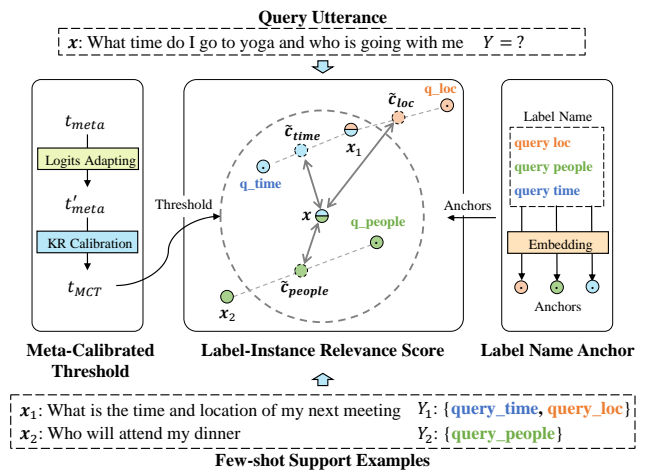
Query Utterance

$\boldsymbol{x}$: What time do I go to yoga and who is going with me $Y=?$

$t_{meta}$

Logits Adapting

$t'_{meta}$

KR Calibration

$t_{MCT}$

Threshold

q_loc

$\tilde{\boldsymbol{c}}_{loc}$

$\tilde{\boldsymbol{c}}_{time}$

$\boldsymbol{x}_1$

q_time

$\boldsymbol{x}$

q_people

$\tilde{\boldsymbol{c}}_{people}$

$\boldsymbol{x}_2$

Anchors

Label Name

query loc

query people

query time

Embedding

Anchors

Meta-Calibrated Threshold

Label-Instance Relevance Score

Label Name Anchor

$\boldsymbol{x}_1$: What is the time and location of my next meeting $Y_1$: {query_time, query_loc}

$\boldsymbol{x}_2$: Who will attend my dinner $Y_2$: {query_people}

Few-shot Support Examples